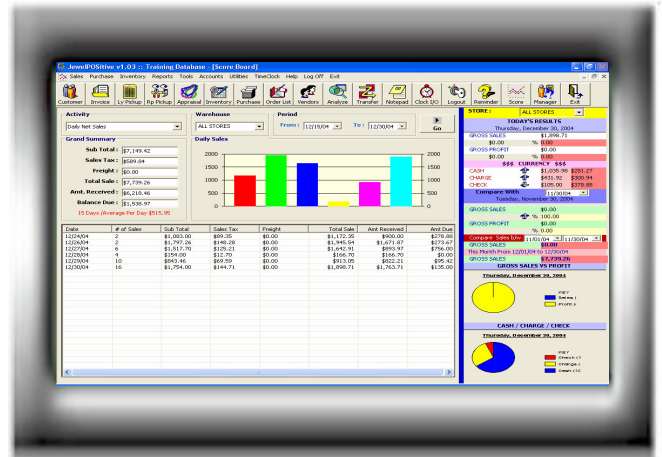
JewelPOSitive v1.03 :: Training Database - [Score Board]

Sales Purchase Inventory Reports Tools Accounts Utilities TimeClock Help Log Off Exit

Customer Invoice Ly Pickup Rp Pickup Appraisal Inventory Purchase Order List Vendors Analyze Transfer Notepad Clock I/O Logout Reminder Score Manager Exit

Activity
Daily Net Sales

Warehouse
ALL STORES

Period
From : 12/19/04 To : 12/30/04

Go

Grand Summary
Sub Total : $7,149.42
Sales Tax : $589.84
Freight : $0.00
Total Sale : $7,739.26
Amt. Received : $6,218.46
Balance Due : $1,538.97
15 Days (Average Per Day $515.95

Daily Sales

2500
2000
1500
1000
500
0

| Date | # of Sales | Sub Total | Sales Tax | Freight | Total Sale | Amt Received | Amt Due |
|---|---|---|---|---|---|---|---|
| 12/24/04 | 2 | $1,083.00 | $89.35 | $0.00 | $1,172.35 | $900.00 | $278.00 |
| 12/26/04 | 2 | $1,797.26 | $148.28 | $0.00 | $1,945.54 | $1,671.87 | $273.67 |
| 12/27/04 | 6 | $1,517.70 | $125.21 | $0.00 | $1,642.91 | $893.97 | $756.00 |
| 12/28/04 | 4 | $154.00 | $12.70 | $0.00 | $166.70 | $166.70 | $0.00 |
| 12/29/04 | 10 | $843.46 | $69.59 | $0.00 | $913.05 | $822.21 | $95.42 |
| 12/30/04 | 16 | $1,754.00 | $144.71 | $0.00 | $1,898.71 | $1,763.71 | $135.00 |

STORE : ALL STORES
TODAY'S RESULTS
Thursday, December 30, 2004
GROSS SALES $1,898.71
$0.00 % 0.00
GROSS PROFIT $0.00
$0.00 % 0.00
$$$ CURRENCY $$$
CASH $1,035.98 $281.27
CHARGE $631.92 $300.94
CHECK $105.00 $378.85
Compare With 11/30/04
Tuesday, November 30, 2004
GROSS SALES $0.00
% 100.00
GROSS PROFIT $0.00
% 0.00
Compare Sales b/w 11/30/04 & 11/30/04
GROSS SALES $0.00
This Month From 12/01/04 to 12/30/04
GROSS SALES $7,739.26
GROSS SALES VS PROFIT
Thursday, December 30, 2004
KEY
Sales
Profit
CASH / CHARGE / CHECK
Thursday, December 30, 2004
KEY
Check
Charge
Cash